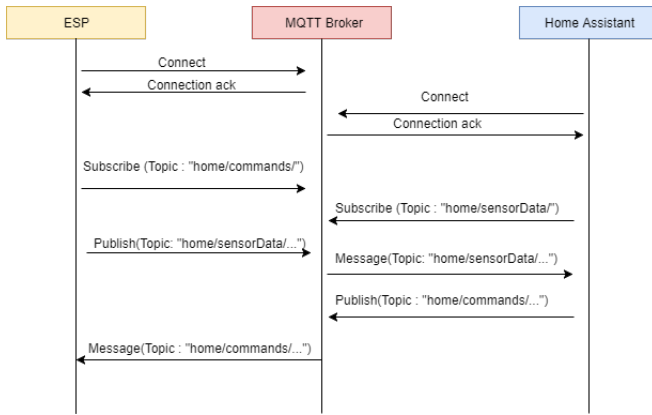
ESP

MQTT Broker

Home Assistant

Connect

Connection ack

Connect

Connection ack

Subscribe (Topic : "home/commands/")

Subscribe (Topic : "home/sensorData/")

Publish(Topic: "home/sensorData/...")

Message(Topic: "home/sensorData/...")

Publish(Topic : "home/commands/...")

Message(Topic : "home/commands/...")